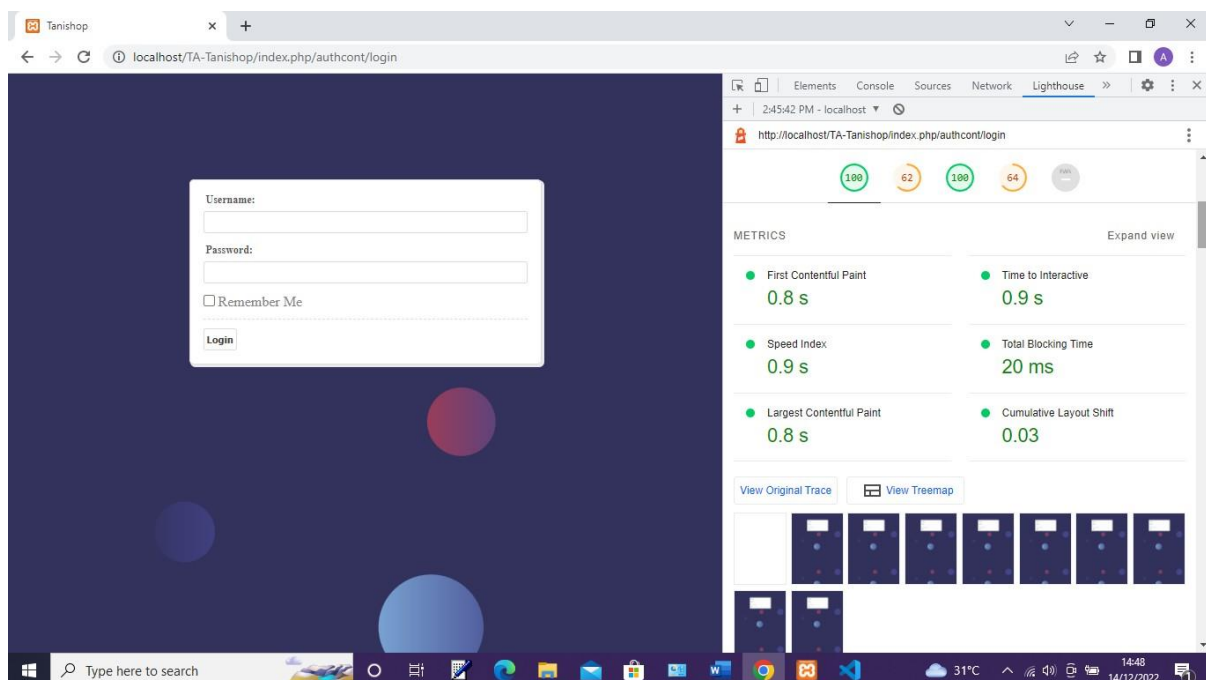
Tanishop
localhost/TA-Tanishop/index.php/authcont/login

Username:
Password:
Remember Me
Login

Elements Console Sources Network Lighthouse
2:45:42 PM - localhost
http://localhost/TA-Tanishop/index.php/authcont/login

100 62 100 64

METRICS
Expand view
First Contentful Paint
0.8 s
Time to Interactive
0.9 s
Speed Index
0.9 s
Total Blocking Time
20 ms
Largest Contentful Paint
0.8 s
Cumulative Layout Shift
0.03

View Original Trace
View Treemap

Type here to search
31°C
14:48
14/12/2022